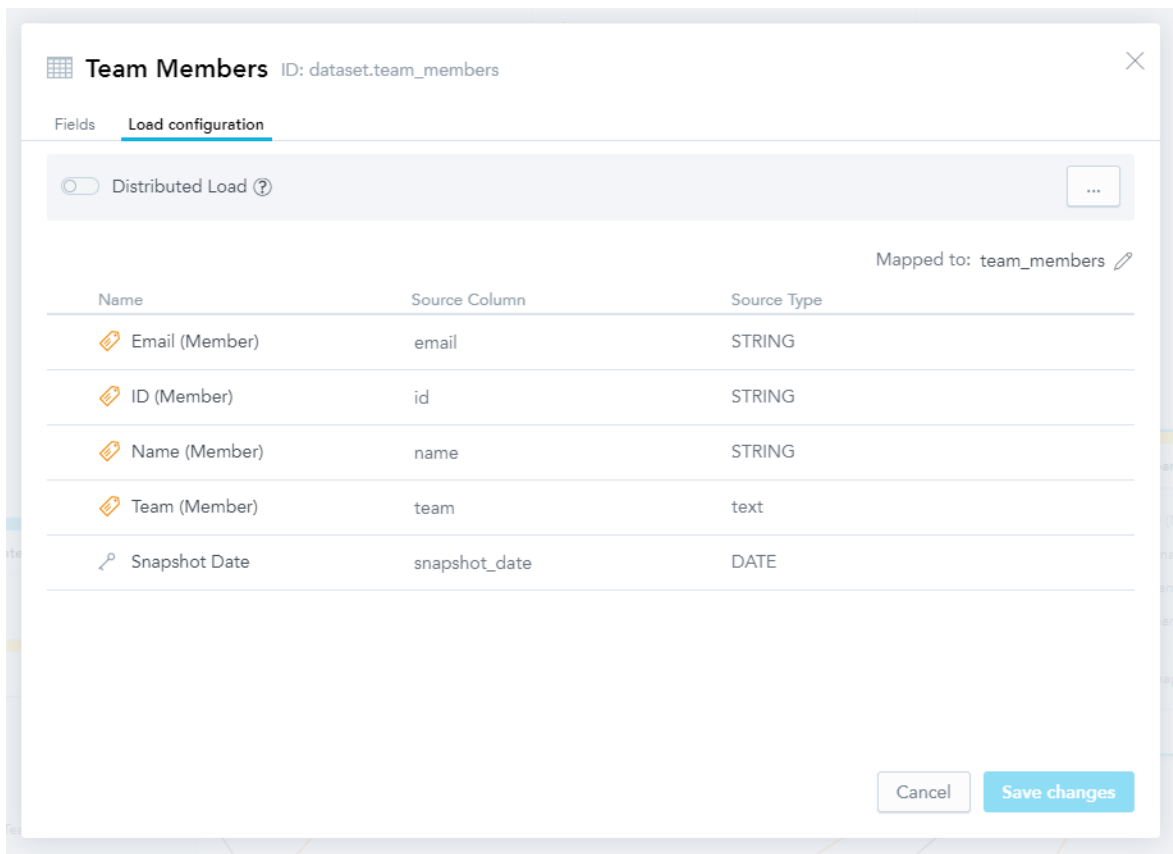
Team Members ID: dataset.team_members

Fields Load configuration

Distributed Load ?

...

Mapped to: team_members

| Name | Source Column | Source Type |
|---|---|---|
| Email (Member) | email | STRING |
| ID (Member) | id | STRING |
| Name (Member) | name | STRING |
| Team (Member) | team | text |
| Snapshot Date | snapshot_date | DATE |

Cancel Save changes